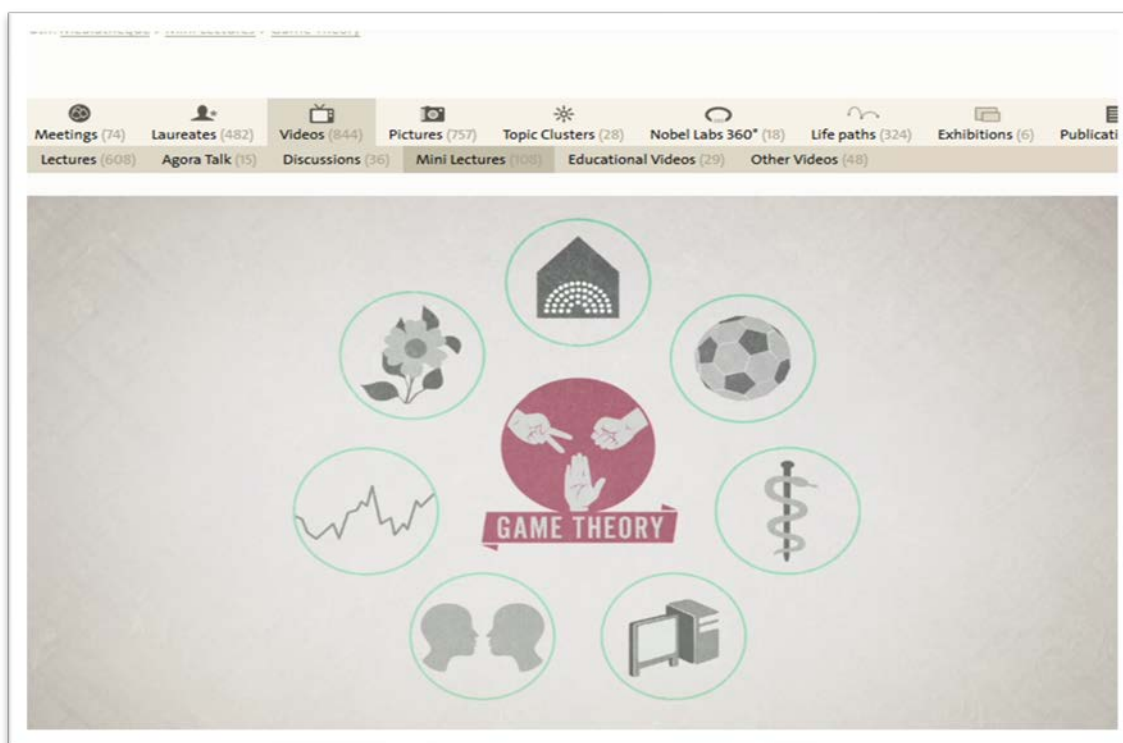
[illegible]

Meetings (74) Laureates (482) Videos (844) Pictures (757) Topic Clusters (28) Nobel Labs 360° (18) Life paths (324) Exhibitions (6) Publicati

Lectures (608) Agora Talk (15) Discussions (36) Mini Lectures (108) Educational Videos (29) Other Videos (48)

GAME THEORY